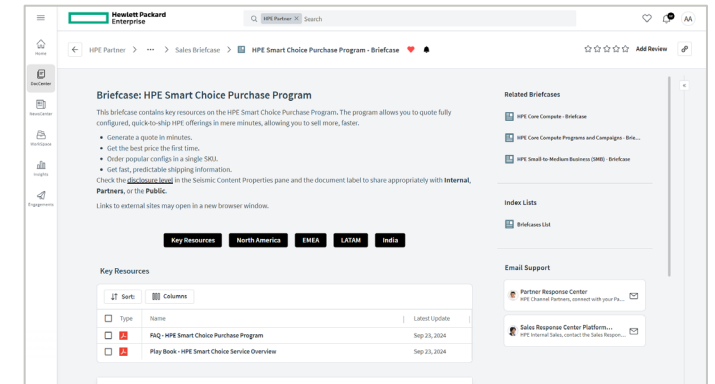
Hewlett Packard Enterprise

HPE Partner × Search

AA

Home

DocCenter

NewsCenter

WorkSpace

Insights

Engagements

HPE Partner > ··· > Sales Briefcase > HPE Smart Choice Purchase Program - Briefcase

Add Review

Briefcase: HPE Smart Choice Purchase Program

This briefcase contains key resources on the HPE Smart Choice Purchase Program. The program allows you to quote fully configured, quick-to-ship HPE offerings in mere minutes, allowing you to sell more, faster.

• Generate a quote in minutes.
• Get the best price the first time.
• Order popular configs in a single SKU.
• Get fast, predictable shipping information.

Check the disclosure level in the Seismic Content Properties pane and the document label to share appropriately with Internal, Partners, or the Public.

Links to external sites may open in a new browser window.

Key Resources | North America | EMEA | LATAM | India

Key Resources

Sort: | Columns

| | Type | Name | Latest Update |
|---|---|---|---|
| | | FAQ - HPE Smart Choice Purchase Program | Sep 23, 2024 |
| | | Play Book - HPE Smart Choice Service Overview | Sep 23, 2024 |

Related Briefcases

HPE Core Compute - Briefcase

HPE Core Compute Programs and Campaigns - Brie...

HPE Small-to-Medium Business (SMB) - Briefcase

Index Lists

Briefcases List

Email Support

Partner Response Center
HPE Channel Partners, connect with your Pa...

Sales Response Center Platform...
HPE Internal Sales, contact the Sales Respon...